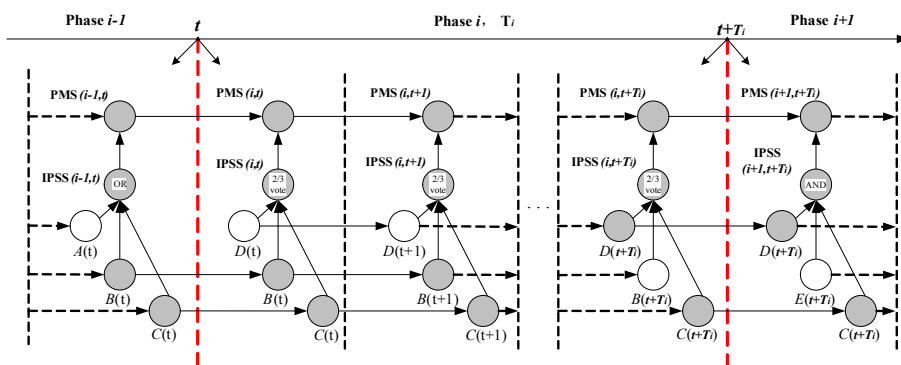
Phase $i$-1

$t$

Phase $i$, $T_i$

$t+T_i$

Phase $i$+1

PMS ($i$-1,$t$)

IPSS ($i$-1,$t$)

OR

$A$(t)

$B$(t)

$C$(t)

PMS ($i$,$t$)

IPSS ($i$,$t$)

2/3 vote

$D$(t)

$B$(t)

$C$(t)

PMS ($i$,$t$+1)

IPSS ($i$,$t$+1)

2/3 vote

$D$(t+1)

$B$(t+1)

$C$(t+1)

. . .

PMS ($i$,$t$+$T_i$)

IPSS ($i$,$t$+$T_i$)

2/3 vote

$D$($t$+$T_i$)

$B$($t$+$T_i$)

$C$($t$+$T_i$)

PMS ($i$+1,$t$+$T_i$)

IPSS ($i$+1,$t$+$T_i$)

AND

$D$($t$+$T_i$)

$E$($t$+$T_i$)

$C$($t$+$T_i$)